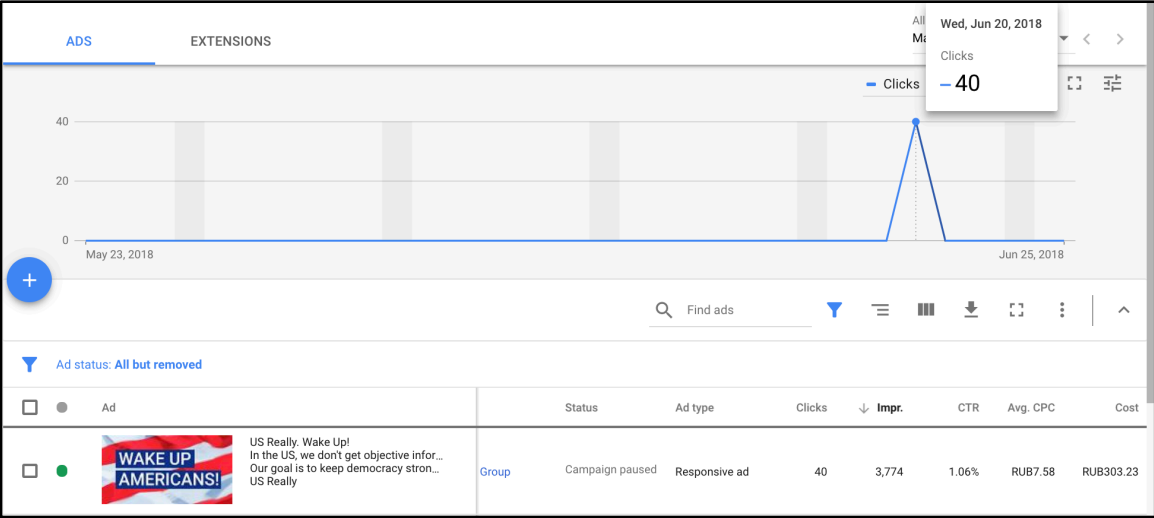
ADS EXTENSIONS

All
Ma

Wed, Jun 20, 2018

Clicks

40

Clicks

40
20
0

May 23, 2018

Jun 25, 2018

+

Find ads

Ad status: All but removed

| | | Ad | | Status | Ad type | Clicks | Impr. | CTR | Avg. CPC | Cost |
|---|---|---|---|---|---|---|---|---|---|---|
| | | WAKE UP AMERICANS! | US Really. Wake Up! In the US, we don't get objective infor... Our goal is to keep democracy stron... US Really | Group Campaign paused | Responsive ad | 40 | 3,774 | 1.06% | RUB7.58 | RUB303.23 |